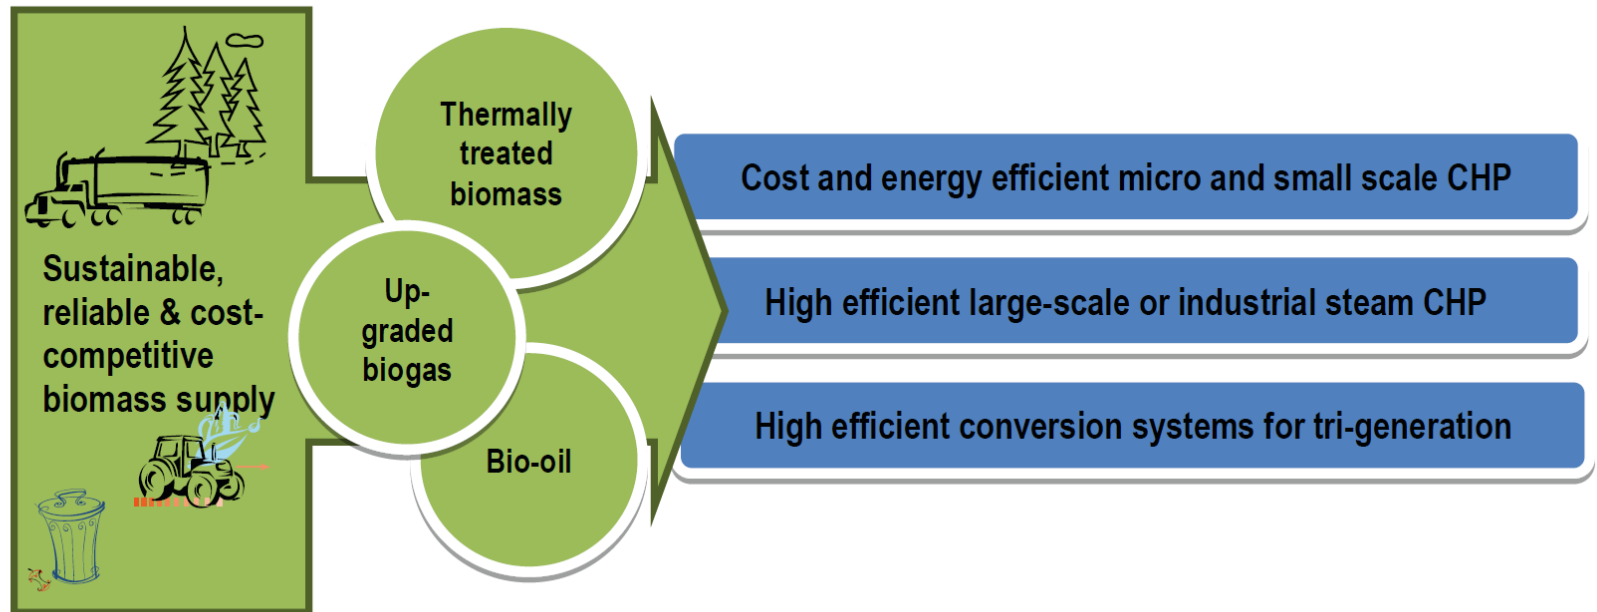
Sustainable, reliable & cost-competitive biomass supply

Thermally treated biomass

Up-graded biogas

Bio-oil

Cost and energy efficient micro and small scale CHP

High efficient large-scale or industrial steam CHP

High efficient conversion systems for tri-generation